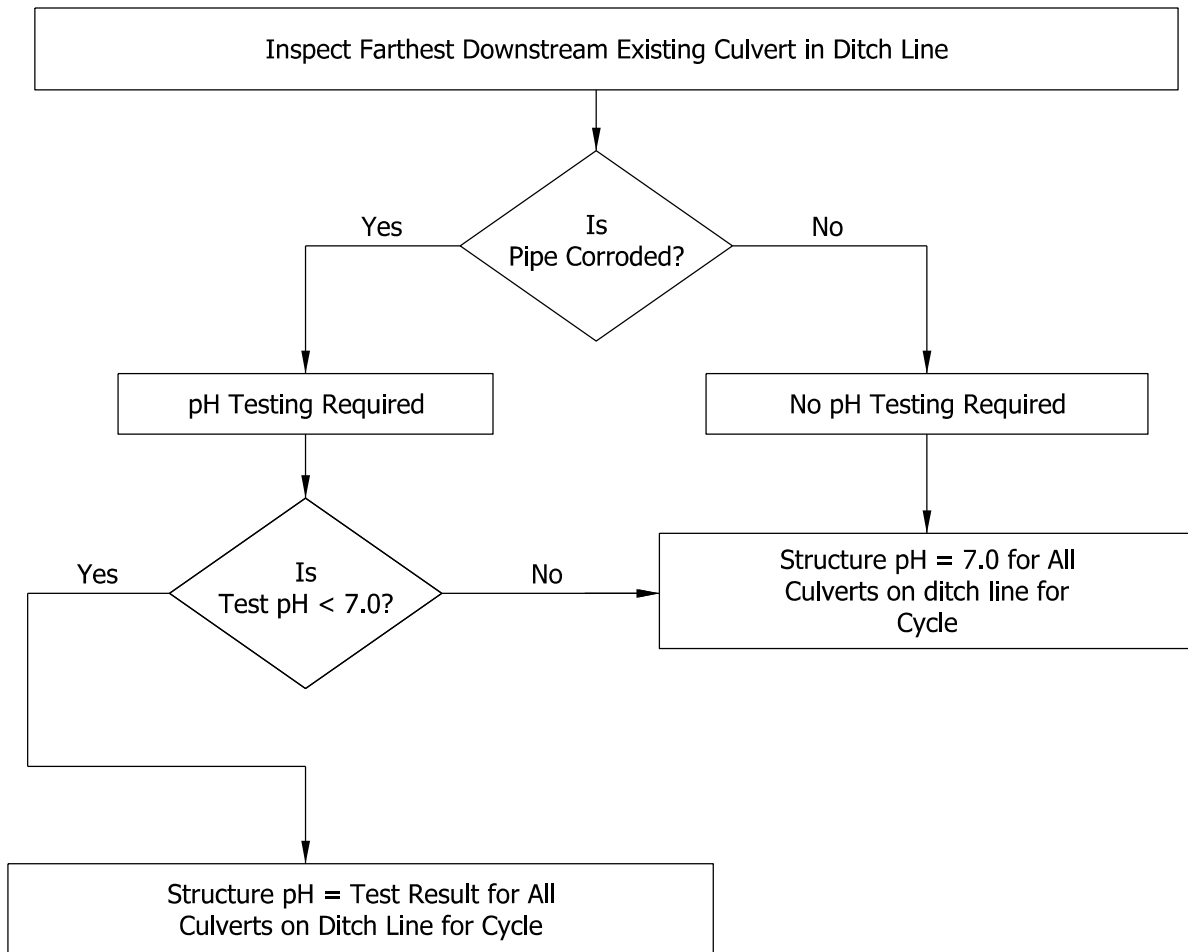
Inspect Farthest Downstream Existing Culvert in Ditch Line

Is Pipe Corroded?

Yes

No

pH Testing Required

No pH Testing Required

Is Test pH < 7.0?

Yes

No

Structure pH = 7.0 for All Culverts on ditch line for Cycle

Structure pH = Test Result for All Culverts on Ditch Line for Cycle